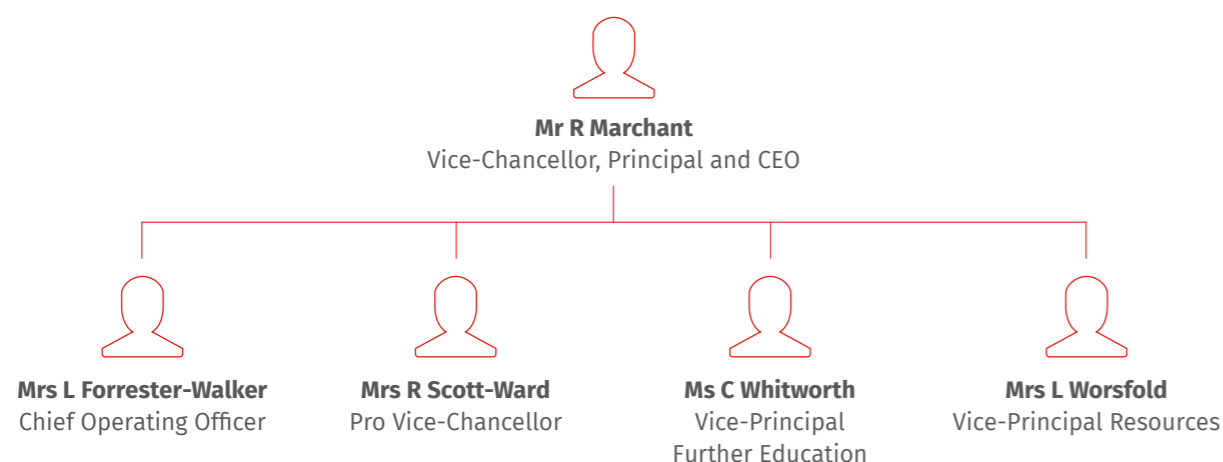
**Mr R Marchant**
Vice-Chancellor, Principal and CEO

**Mrs L Forrester-Walker**
Chief Operating Officer

**Mrs R Scott-Ward**
Pro Vice-Chancellor

**Ms C Whitworth**
Vice-Principal Further Education

**Mrs L Worsfold**
Vice-Principal Resources